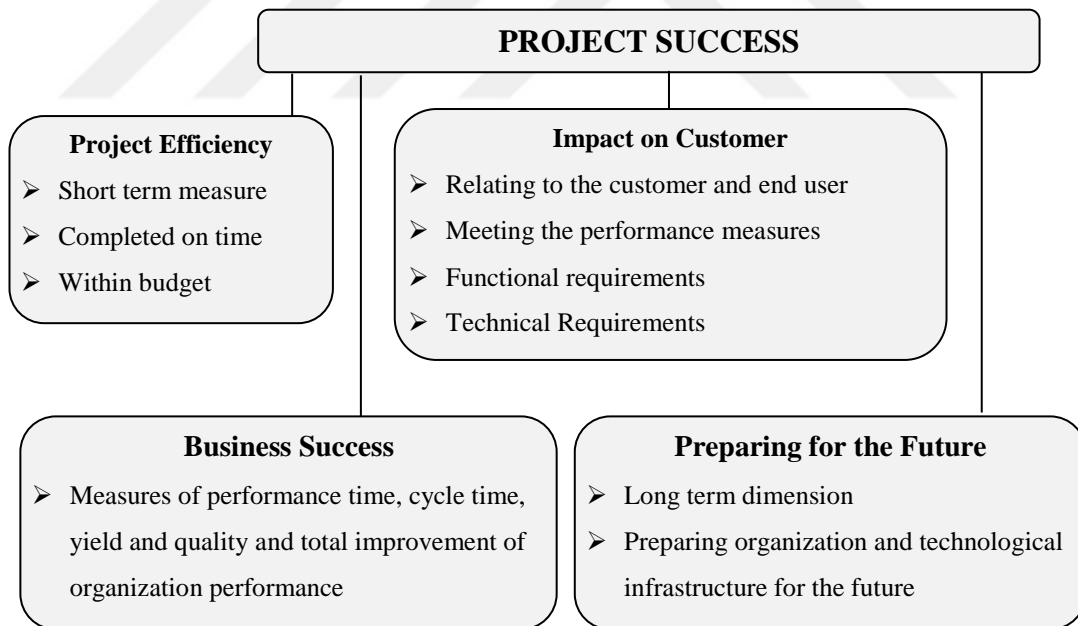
PROJECT SUCCESS

Project Efficiency
- Short term measure
- Completed on time
- Within budget

Impact on Customer
- Relating to the customer and end user
- Meeting the performance measures
- Functional requirements
- Technical Requirements

Business Success
- Measures of performance time, cycle time, yield and quality and total improvement of organization performance

Preparing for the Future
- Long term dimension
- Preparing organization and technological infrastructure for the future